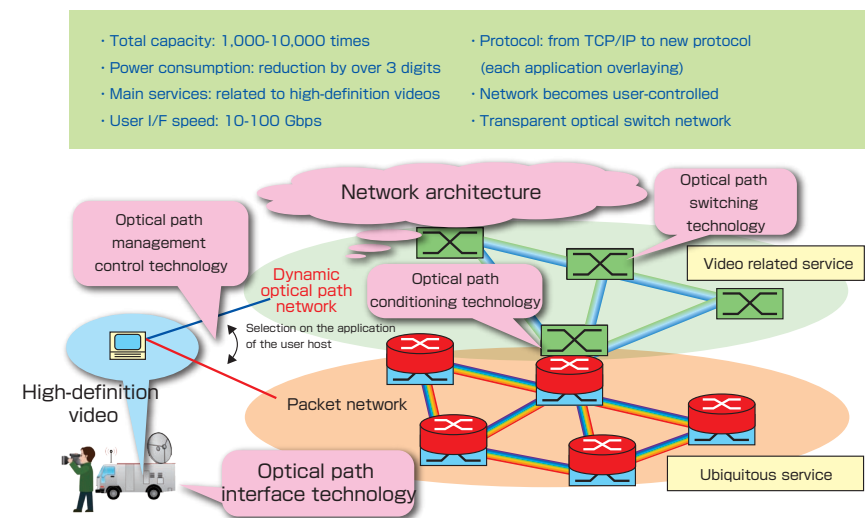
・Total capacity: 1,000-10,000 times
・Power consumption: reduction by over 3 digits
・Main services: related to high-definition videos
・User I/F speed: 10-100 Gbps

・Protocol: from TCP/IP to new protocol (each application overlaying)
・Network becomes user-controlled
・Transparent optical switch network

Network architecture

Optical path switching technology

Optical path management control technology

Dynamic optical path network

Optical path conditioning technology

Video related service

Selection on the application of the user host

High-definition video

Packet network

Ubiquitous service

Optical path interface technology